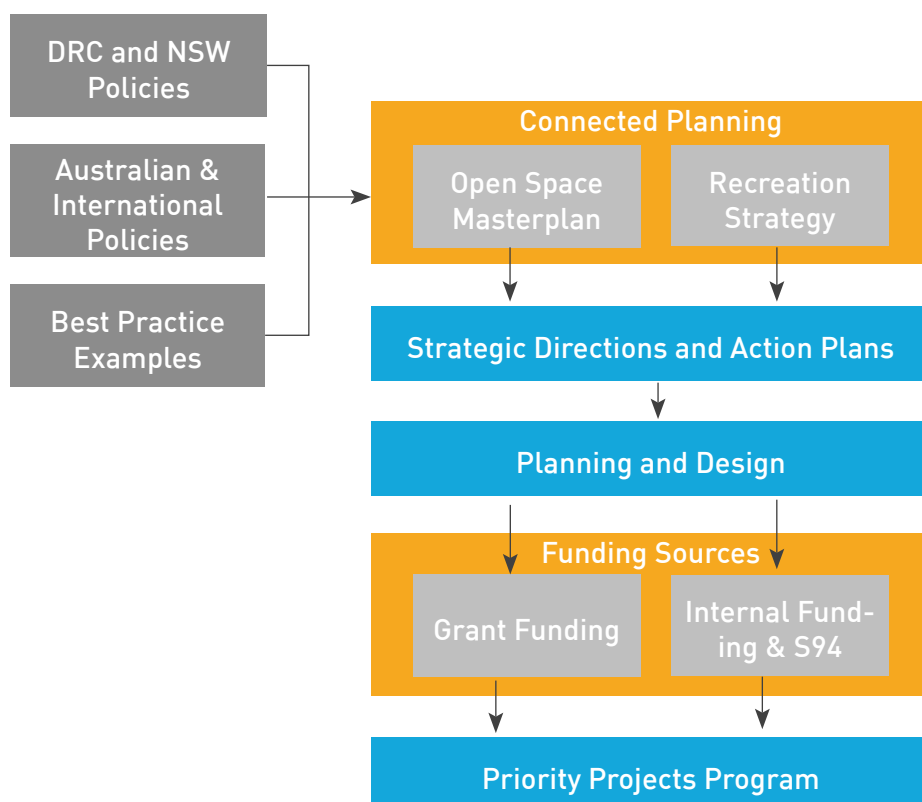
DRC and NSW Policies

Australian & International Policies

Best Practice Examples

Connected Planning

Open Space Masterplan

Recreation Strategy

Strategic Directions and Action Plans

Planning and Design

Funding Sources

Grant Funding

Internal Funding & S94

Priority Projects Program